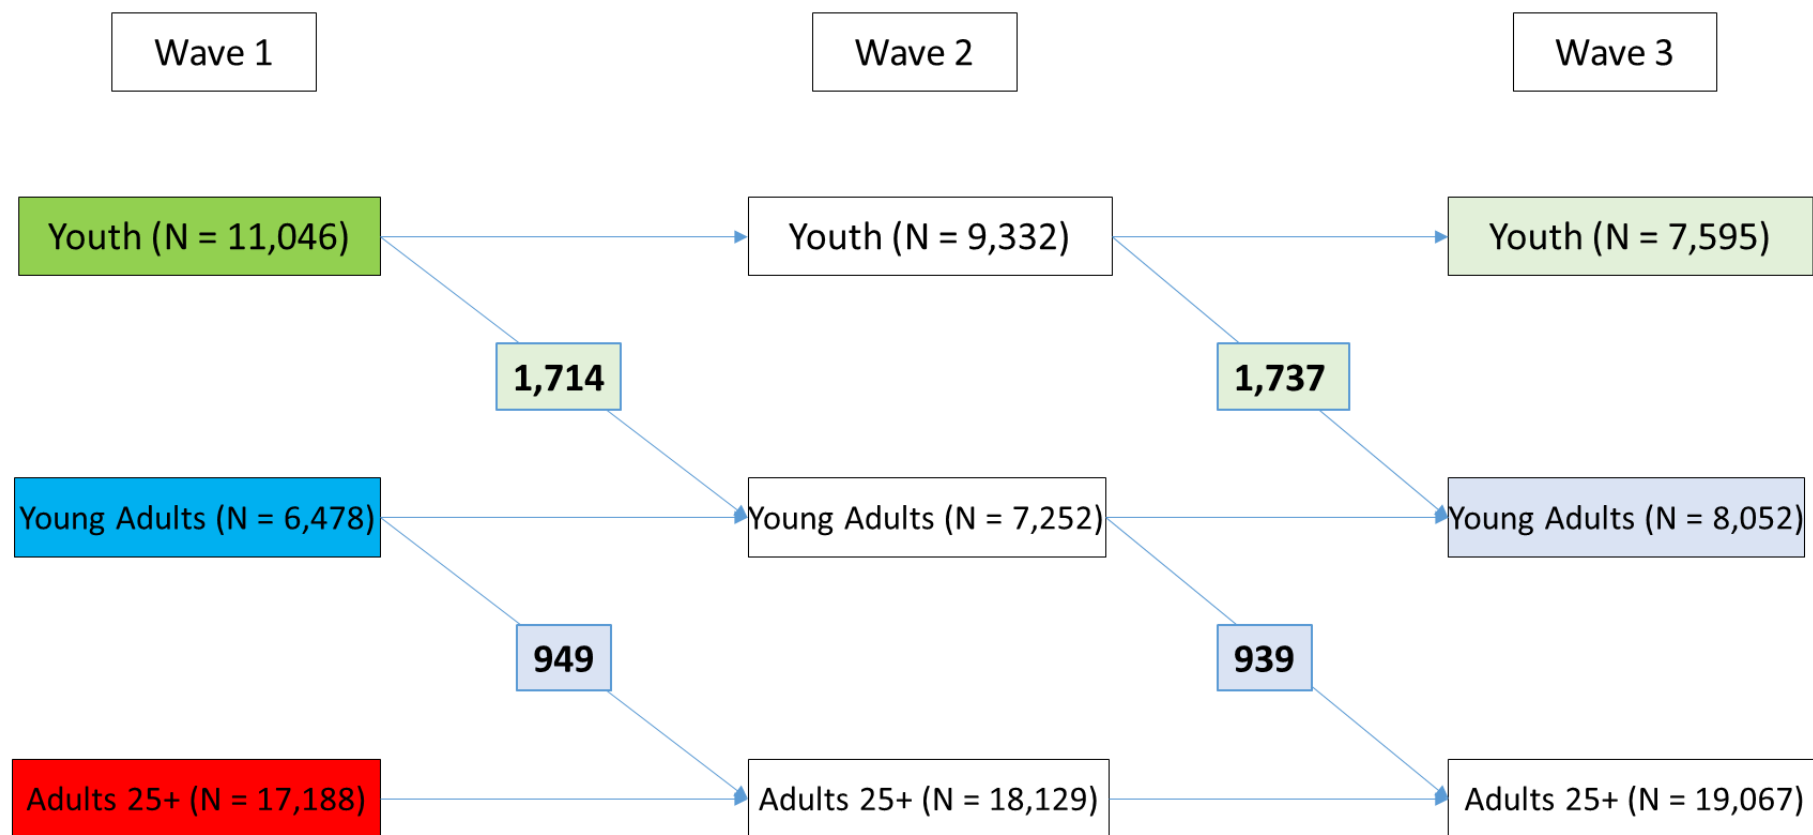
Wave 1

Wave 2

Wave 3

Youth (N = 11,046)

Youth (N = 9,332)

Youth (N = 7,595)

1,714

1,737

Young Adults (N = 6,478)

Young Adults (N = 7,252)

Young Adults (N = 8,052)

949

939

Adults 25+ (N = 17,188)

Adults 25+ (N = 18,129)

Adults 25+ (N = 19,067)